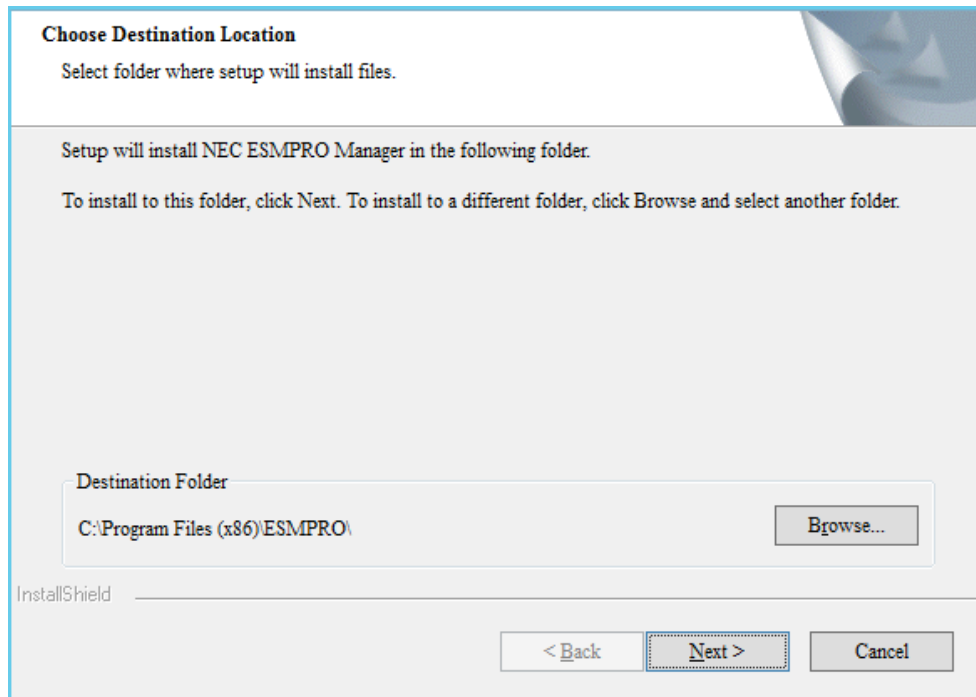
Choose Destination Location
Select folder where setup will install files.

Setup will install NEC ESMPRO Manager in the following folder.

To install to this folder, click Next. To install to a different folder, click Browse and select another folder.

Destination Folder
C:\Program Files (x86)\ESMPRO\

Browse...

InstallShield

< Back

Next >

Cancel